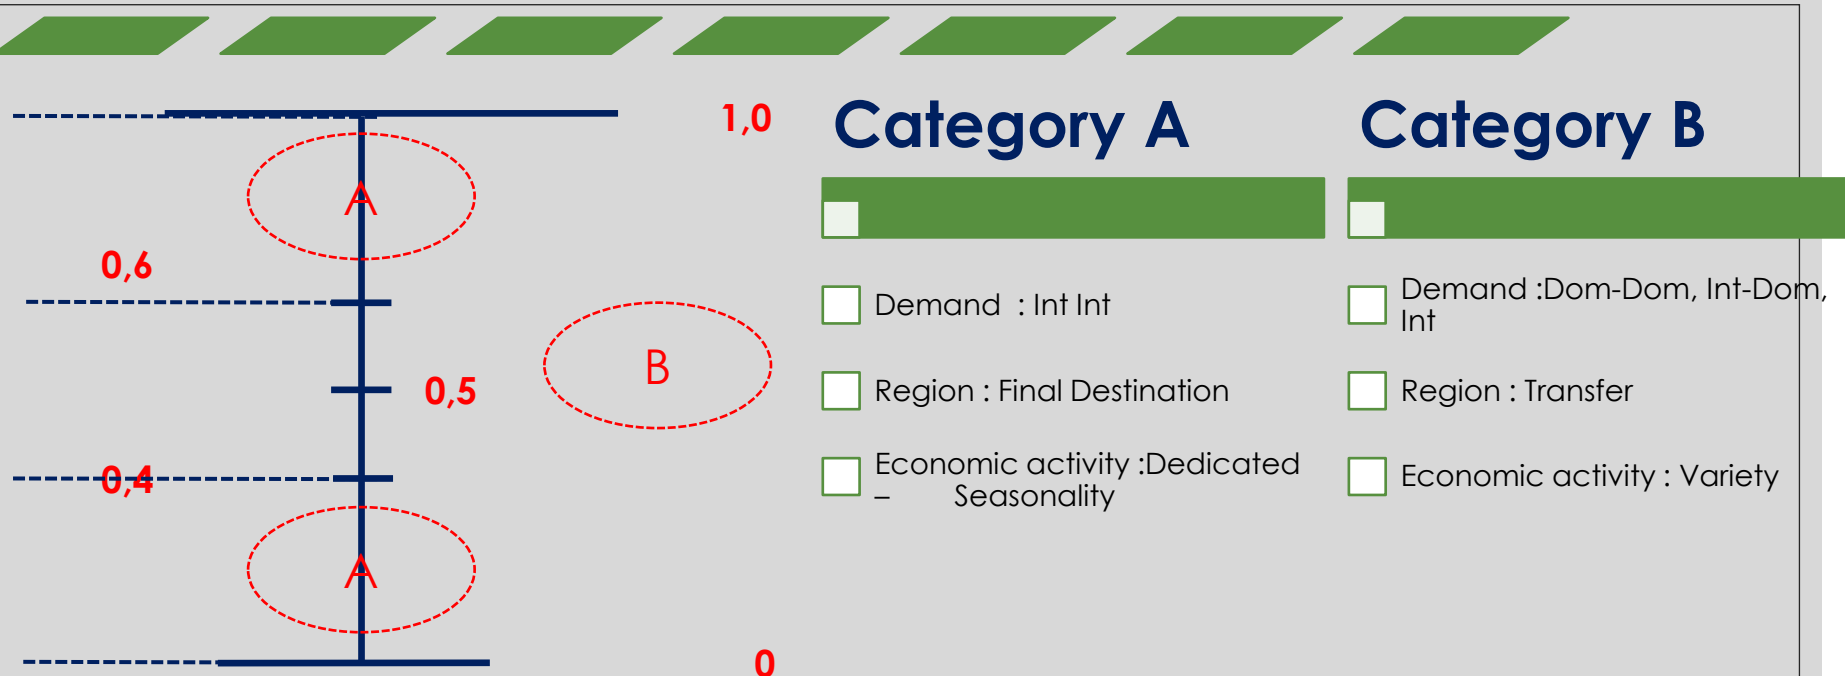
1,0

A

0,6

0,5

B

0,4

A

0

Category A

Demand : Int Int

Region : Final Destination

Economic activity :Dedicated – Seasonality

Category B

Demand :Dom-Dom, Int-Dom, Int

Region : Transfer

Economic activity : Variety